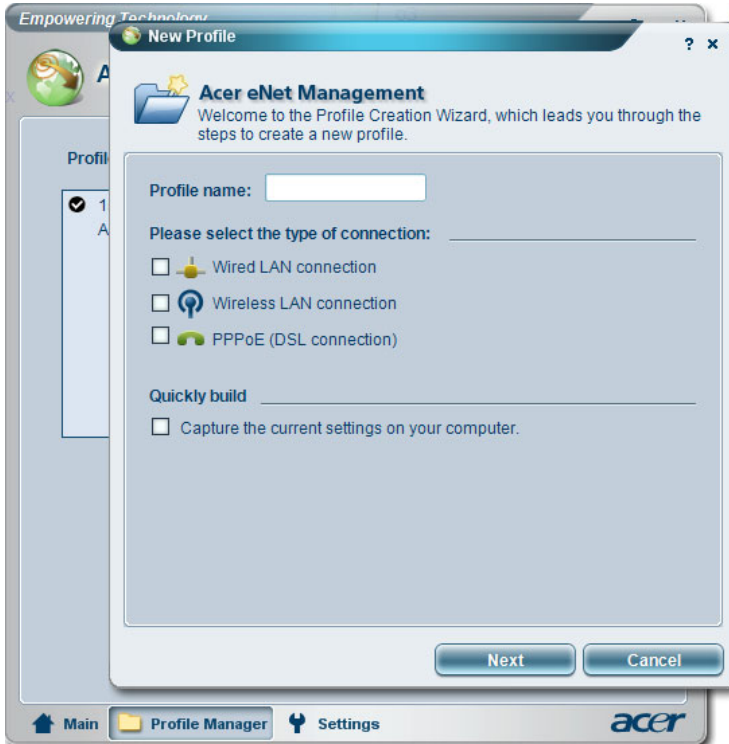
Empowering Technology

A

Profil

1
A

New Profile

? ×

Acer eNet Management
Welcome to the Profile Creation Wizard, which leads you through the steps to create a new profile.

Profile name:

Please select the type of connection:

Wired LAN connection

Wireless LAN connection

PPPoE (DSL connection)

Quickly build

Capture the current settings on your computer.

Next

Cancel

Main

Profile Manager

Settings

acer